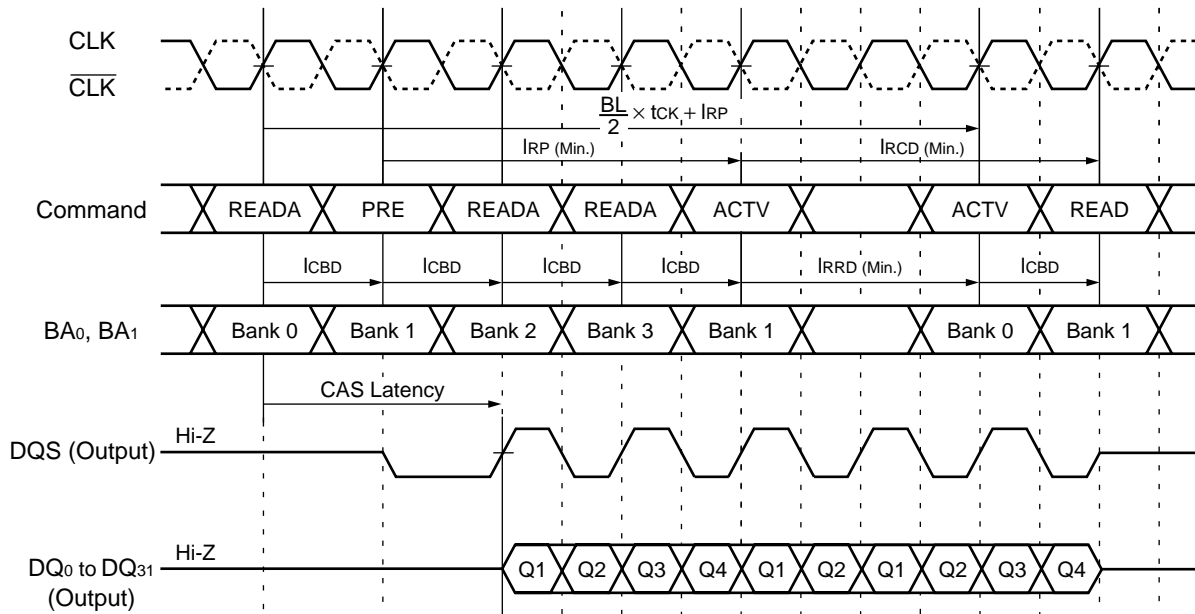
CLK

$\overline{CLK}$

$\frac{BL}{2} \times t_{CK} + l_{RP}$

$l_{RP}$ (Min.)

$l_{RCD}$ (Min.)

Command

READA

PRE

READA

READA

ACTV

ACTV

READ

$l_{CBD}$

$l_{CBD}$

$l_{CBD}$

$l_{CBD}$

$l_{RRD}$ (Min.)

$l_{CBD}$

$BA_0$, $BA_1$

Bank 0

Bank 1

Bank 2

Bank 3

Bank 1

Bank 0

Bank 1

CAS Latency

DQS (Output)

Hi-Z

$DQ_0$ to $DQ_{31}$ (Output)

Hi-Z

Q1

Q2

Q3

Q4

Q1

Q2

Q1

Q2

Q3

Q4